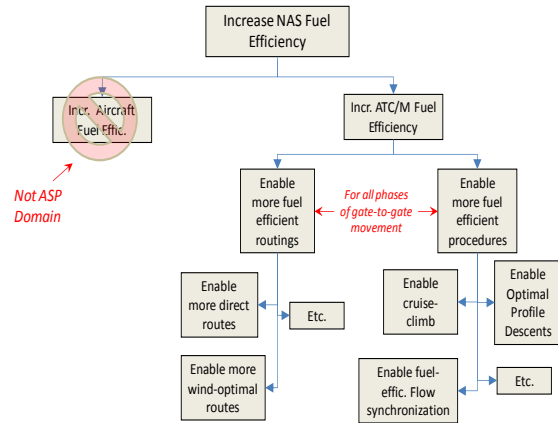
Increase NAS Fuel Efficiency

Incr. Aircraft Fuel Effic.

Not ASP Domain

Incr. ATC/M Fuel Efficiency

Enable more fuel efficient routings

For all phases of gate-to-gate movement

Enable more fuel efficient procedures

Enable more direct routes

Etc.

Enable more wind-optimal routes

Enable cruise-climb

Enable Optimal Profile Descents

Enable fuel-effic. Flow synchronization

Etc.